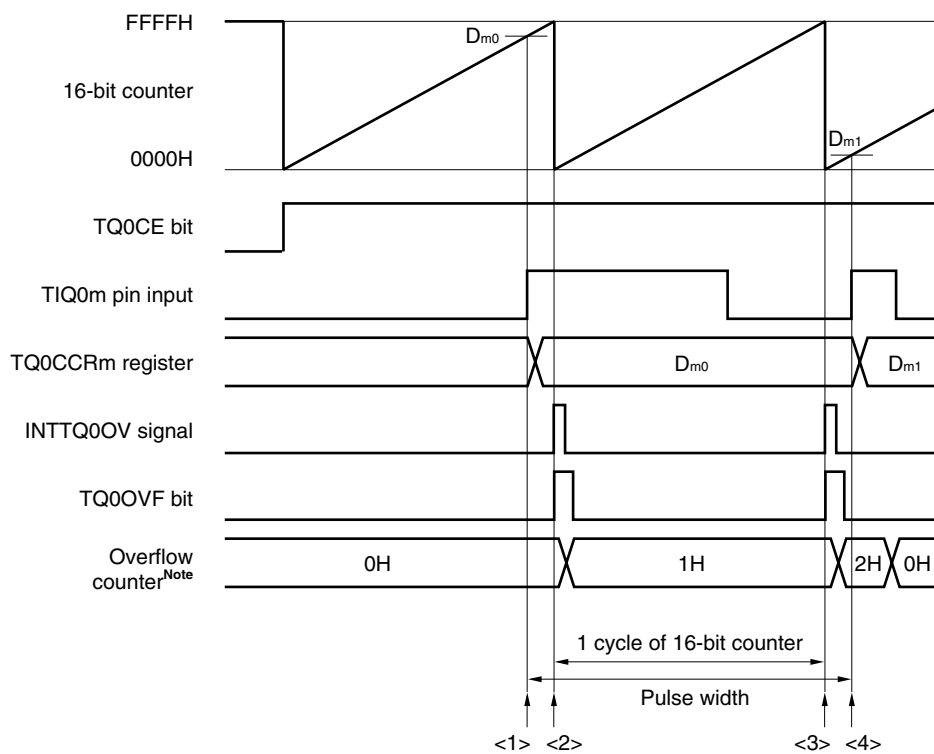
FFFFH

16-bit counter

0000H

$D_{m0}$

$D_{m1}$

TQ0CE bit

TIQ0m pin input

TQ0CCRm register

$D_{m0}$

$D_{m1}$

INTTQ0OV signal

TQ0OVF bit

Overflow counter$^{Note}$

0H

1H

2H

0H

1 cycle of 16-bit counter

Pulse width

<1> <2> <3> <4>